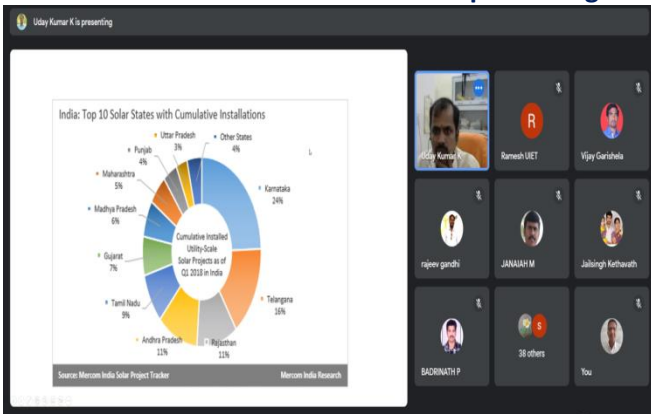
Uday Kumar K is presenting

India: Top 10 Solar States with Cumulative Installations

Uttar Pradesh 3%
Other States 4%
Punjab 4%
Maharashtra 5%
Madhya Pradesh 6%
Gujarat 7%
Tamil Nadu 9%
Andhra Pradesh 11%
Rajasthan 11%
Telangana 16%
Karnataka 24%

Cumulative Installed Utility-Scale Solar Projects as of Q1 2018 in India

Source: Mercom India Solar Project Tracker
Mercom India Research

Uday Kumar K
R
Ramesh UIET
Vijay Garishela
rajeev gandhi
JANAIAH M
Jailsingh Kethavath
BADRINATH P
S
38 others
You